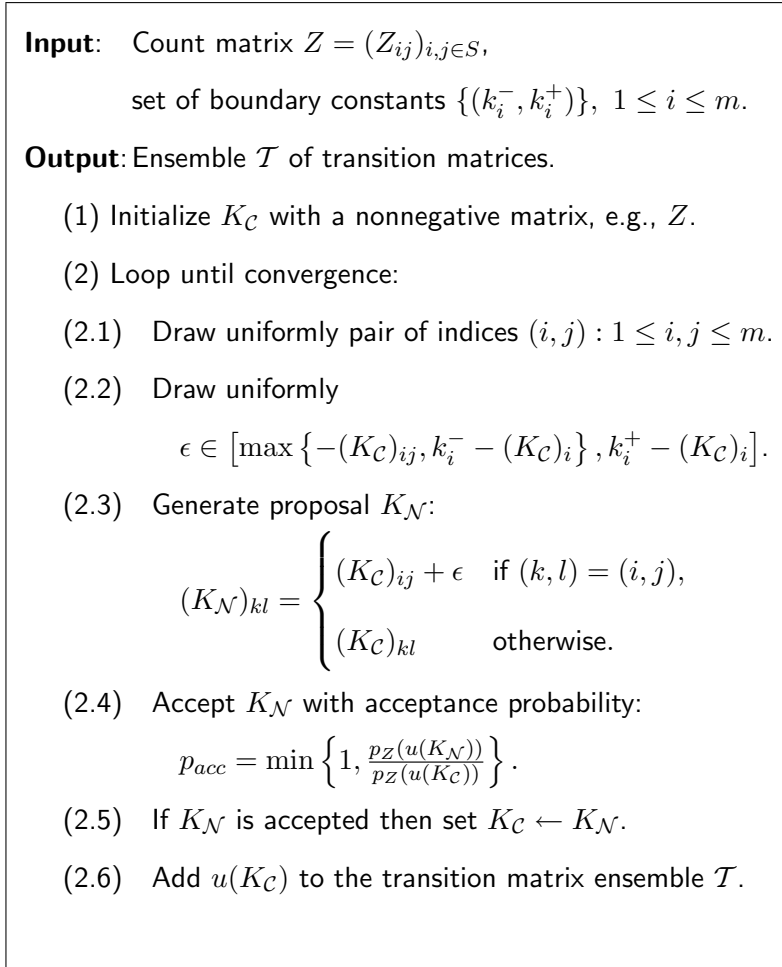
**Input**: Count matrix $Z = (Z_{ij})_{i,j \in S}$,

set of boundary constants $\{(k_i^-, k_i^+)\},\ 1 \le i \le m.$

**Output**: Ensemble $\mathcal{T}$ of transition matrices.

(1) Initialize $K_{\mathcal{C}}$ with a nonnegative matrix, e.g., $Z$.

(2) Loop until convergence:

(2.1) Draw uniformly pair of indices $(i, j) : 1 \le i, j \le m.$

(2.2) Draw uniformly

$\epsilon \in \left[\max\left\{-(K_{\mathcal{C}})_{ij}, k_i^- - (K_{\mathcal{C}})_i\right\}, k_i^+ - (K_{\mathcal{C}})_i\right].$

(2.3) Generate proposal $K_{\mathcal{N}}$:

$(K_{\mathcal{N}})_{kl} = \begin{cases} (K_{\mathcal{C}})_{ij} + \epsilon & \text{if } (k,l) = (i,j), \\ (K_{\mathcal{C}})_{kl} & \text{otherwise.} \end{cases}$

(2.4) Accept $K_{\mathcal{N}}$ with acceptance probability:

$p_{acc} = \min\left\{1, \frac{p_Z(u(K_{\mathcal{N}}))}{p_Z(u(K_{\mathcal{C}}))}\right\}.$

(2.5) If $K_{\mathcal{N}}$ is accepted then set $K_{\mathcal{C}} \leftarrow K_{\mathcal{N}}$.

(2.6) Add $u(K_{\mathcal{C}})$ to the transition matrix ensemble $\mathcal{T}$.